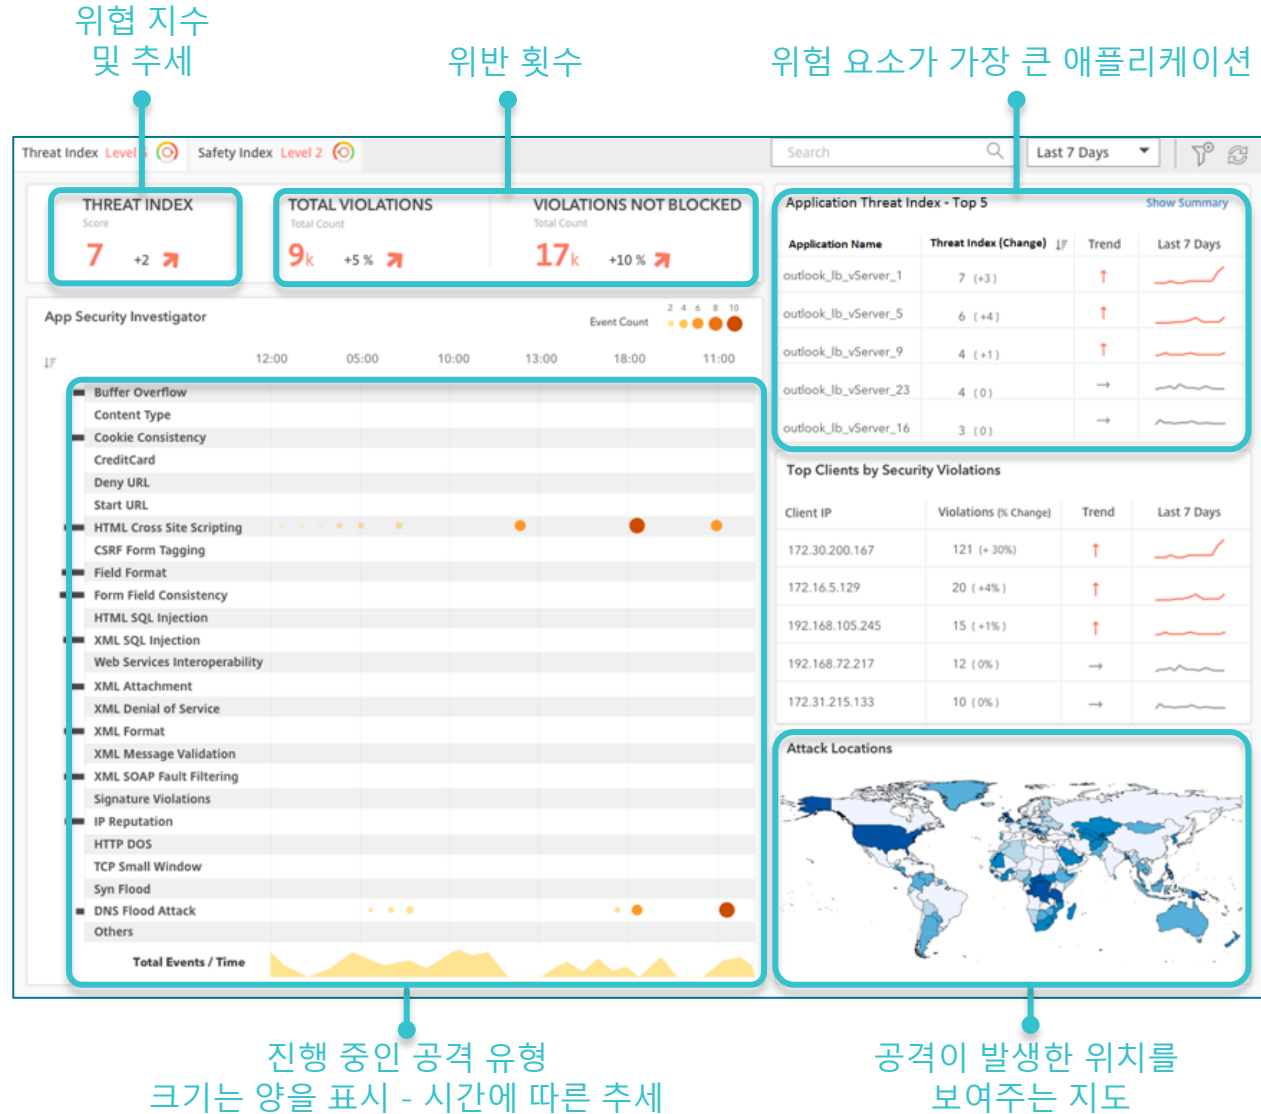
위협 지수
및 추세

위반 횟수

위험 요소가 가장 큰 애플리케이션

Threat Index Level 3 | Safety Index Level 2

Search | Last 7 Days

THREAT INDEX
Score
7 +2

TOTAL VIOLATIONS
Total Count
9k +5 %

VIOLATIONS NOT BLOCKED
Total Count
17k +10 %

Application Threat Index - Top 5 | Show Summary

| Application Name | Threat Index (Change) | Trend | Last 7 Days |
|---|---|---|---|
| outlook_lb_vServer_1 | 7 (+3) | ↑ | |
| outlook_lb_vServer_5 | 6 (+4) | ↑ | |
| outlook_lb_vServer_9 | 4 (+1) | ↑ | |
| outlook_lb_vServer_23 | 4 (0) | → | |
| outlook_lb_vServer_16 | 3 (0) | → | |

App Security Investigator

Event Count 2 4 6 8 10

12:00 05:00 10:00 13:00 18:00 11:00

Buffer Overflow
Content Type
Cookie Consistency
CreditCard
Deny URL
Start URL
HTML Cross Site Scripting
CSRF Form Tagging
Field Format
Form Field Consistency
HTML SQL Injection
XML SQL Injection
Web Services Interoperability
XML Attachment
XML Denial of Service
XML Format
XML Message Validation
XML SOAP Fault Filtering
Signature Violations
IP Reputation
HTTP DOS
TCP Small Window
Syn Flood
DNS Flood Attack
Others
Total Events / Time

Top Clients by Security Violations

| Client IP | Violations (% Change) | Trend | Last 7 Days |
|---|---|---|---|
| 172.30.200.167 | 121 (+ 30%) | ↑ | |
| 172.16.5.129 | 20 (+4%) | ↑ | |
| 192.168.105.245 | 15 (+1%) | ↑ | |
| 192.168.72.217 | 12 (0%) | → | |
| 172.31.215.133 | 10 (0%) | → | |

Attack Locations

진행 중인 공격 유형
크기는 양을 표시 - 시간에 따른 추세

공격이 발생한 위치를
보여주는 지도